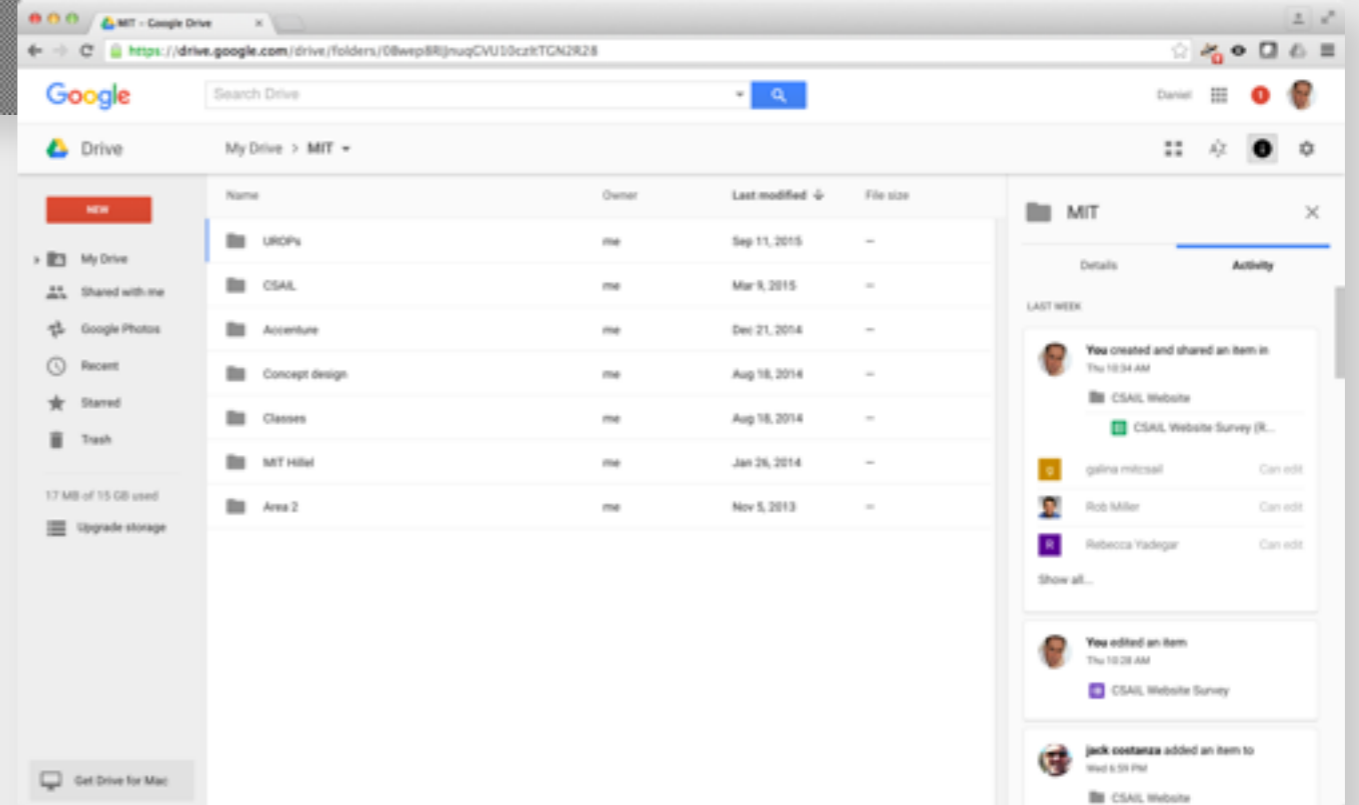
MIT – Google Drive

https://drive.google.com/drive/folders/0Bwep8RjnuqCVU10czltTGN2R28

Google

Search Drive

Daniel

Drive

My Drive > MIT

NEW

My Drive

Shared with me

Google Photos

Recent

Starred

Trash

17 MB of 15 GB used

Upgrade storage

Get Drive for Mac

| Name | Owner | Last modified | File size |
|---|---|---|---|
| UROPs | me | Sep 11, 2015 | — |
| CSAIL | me | Mar 9, 2015 | — |
| Accenture | me | Dec 21, 2014 | — |
| Concept design | me | Aug 18, 2014 | — |
| Classes | me | Aug 18, 2014 | — |
| MIT Hillel | me | Jan 26, 2014 | — |
| Area 2 | me | Nov 5, 2013 | — |

MIT

Details

Activity

LAST WEEK

You created and shared an item in

Thu 10:34 AM

CSAIL Website

CSAIL Website Survey (R...

G galina mitcsail Can edit

Rob Miller Can edit

R Rebecca Yadegar Can edit

Show all...

You edited an item

Thu 10:28 AM

CSAIL Website Survey

jack costanza added an item to

Wed 6:59 PM

CSAIL Website